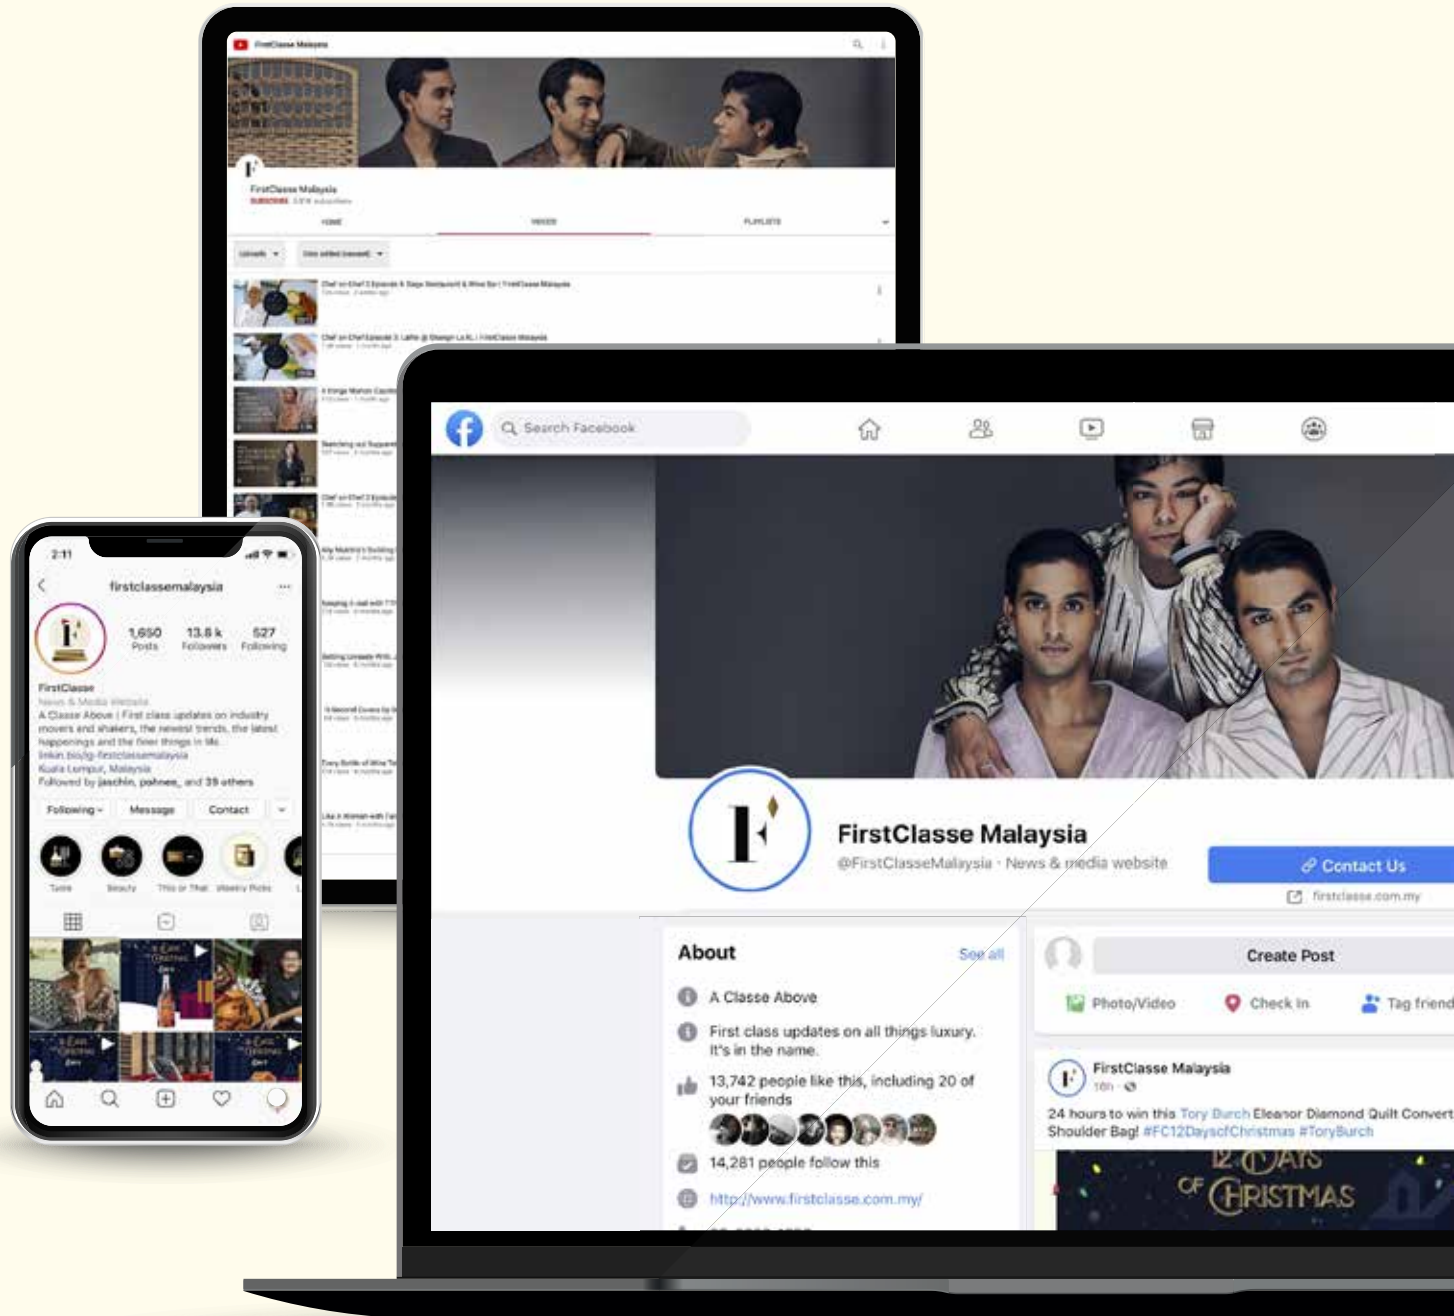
FirstClasse Malaysia

FirstClasse Malaysia
SUBSCRIBE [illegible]

HOME VIDEOS PLAYLISTS

Uploads Date added (newest)

Chef on Chef 2 Episode 4: Sage Restaurant & Wine Bar | FirstClasse Malaysia

Chef on Chef Episode 3: Lafite @ Shangri-La KL | FirstClasse Malaysia

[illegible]

Search Facebook

FirstClasse Malaysia
@FirstClasseMalaysia · News & media website

Contact Us
firstclasse.com.my

About
See all
A Classe Above
First class updates on all things luxury. It's in the name.
13,742 people like this, including 20 of your friends
14,281 people follow this
http://www.firstclasse.com.my/

Create Post
Photo/Video
Check in
Tag friend

FirstClasse Malaysia
16h
24 hours to win this Tory Burch Eleanor Diamond Quilt Convert Shoulder Bag! #FC12DaysofChristmas #ToryBurch

12 DAYS OF CHRISTMAS

2:11
firstclassemalaysia
1,650 Posts
13.8 k Followers
527 Following
FirstClasse
News & Media Website
A Classe Above | First class updates on industry movers and shakers, the newest trends, the latest happenings and the finer things in life.
linkin.bio/ig-firstclassemalaysia
Kuala Lumpur, Malaysia
Followed by jaschin, pohnee_ and 39 others
Following
Message
Contact
Taste
Beauty
This or That
Weekly Picks